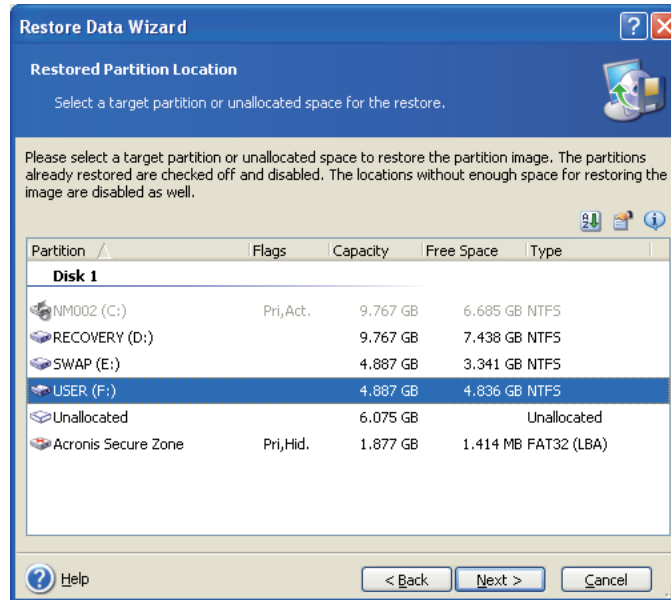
Restore Data Wizard

Restored Partition Location

Select a target partition or unallocated space for the restore.

Please select a target partition or unallocated space to restore the partition image. The partitions already restored are checked off and disabled. The locations without enough space for restoring the image are disabled as well.

| Partition | Flags | Capacity | Free Space | Type |
|---|---|---|---|---|
| Disk 1 | | | | |
| NM002 (C:) | Pri,Act. | 9.767 GB | 6.685 GB | NTFS |
| RECOVERY (D:) | | 9.767 GB | 7.438 GB | NTFS |
| SWAP (E:) | | 4.887 GB | 3.341 GB | NTFS |
| USER (F:) | | 4.887 GB | 4.836 GB | NTFS |
| Unallocated | | 6.075 GB | | Unallocated |
| Acronis Secure Zone | Pri,Hid. | 1.877 GB | 1.414 MB | FAT32 (LBA) |

Help

< Back

Next >

Cancel